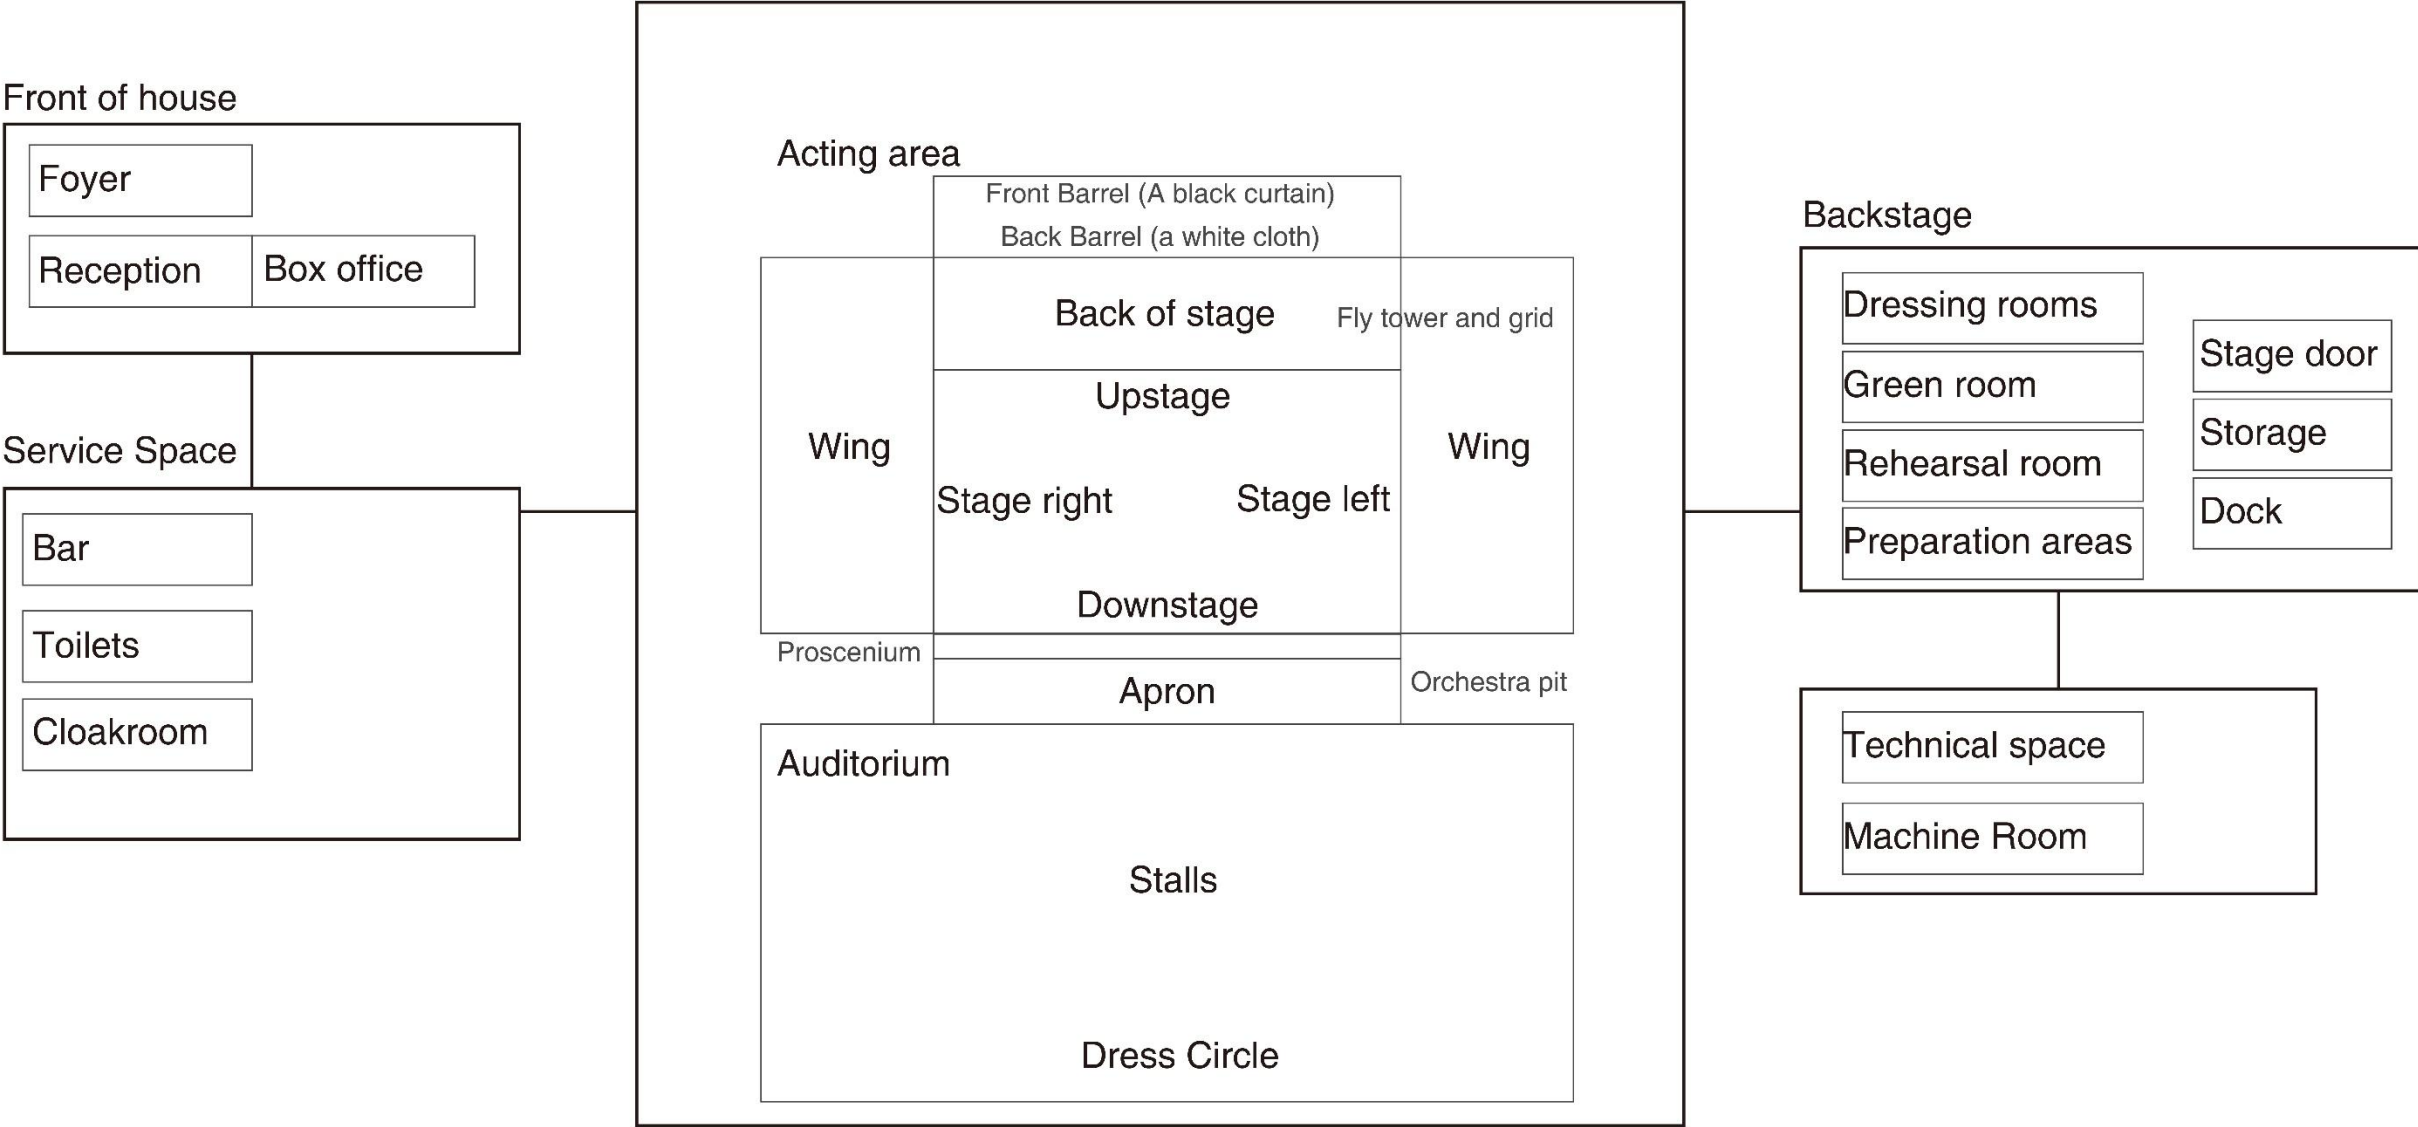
Front of house

Foyer

Reception

Box office

Service Space

Bar

Toilets

Cloakroom

Acting area

Front Barrel (A black curtain)

Back Barrel (a white cloth)

Back of stage

Fly tower and grid

Upstage

Wing

Stage right

Stage left

Wing

Downstage

Proscenium

Apron

Orchestra pit

Auditorium

Stalls

Dress Circle

Backstage

Dressing rooms

Green room

Rehearsal room

Preparation areas

Stage door

Storage

Dock

Technical space

Machine Room